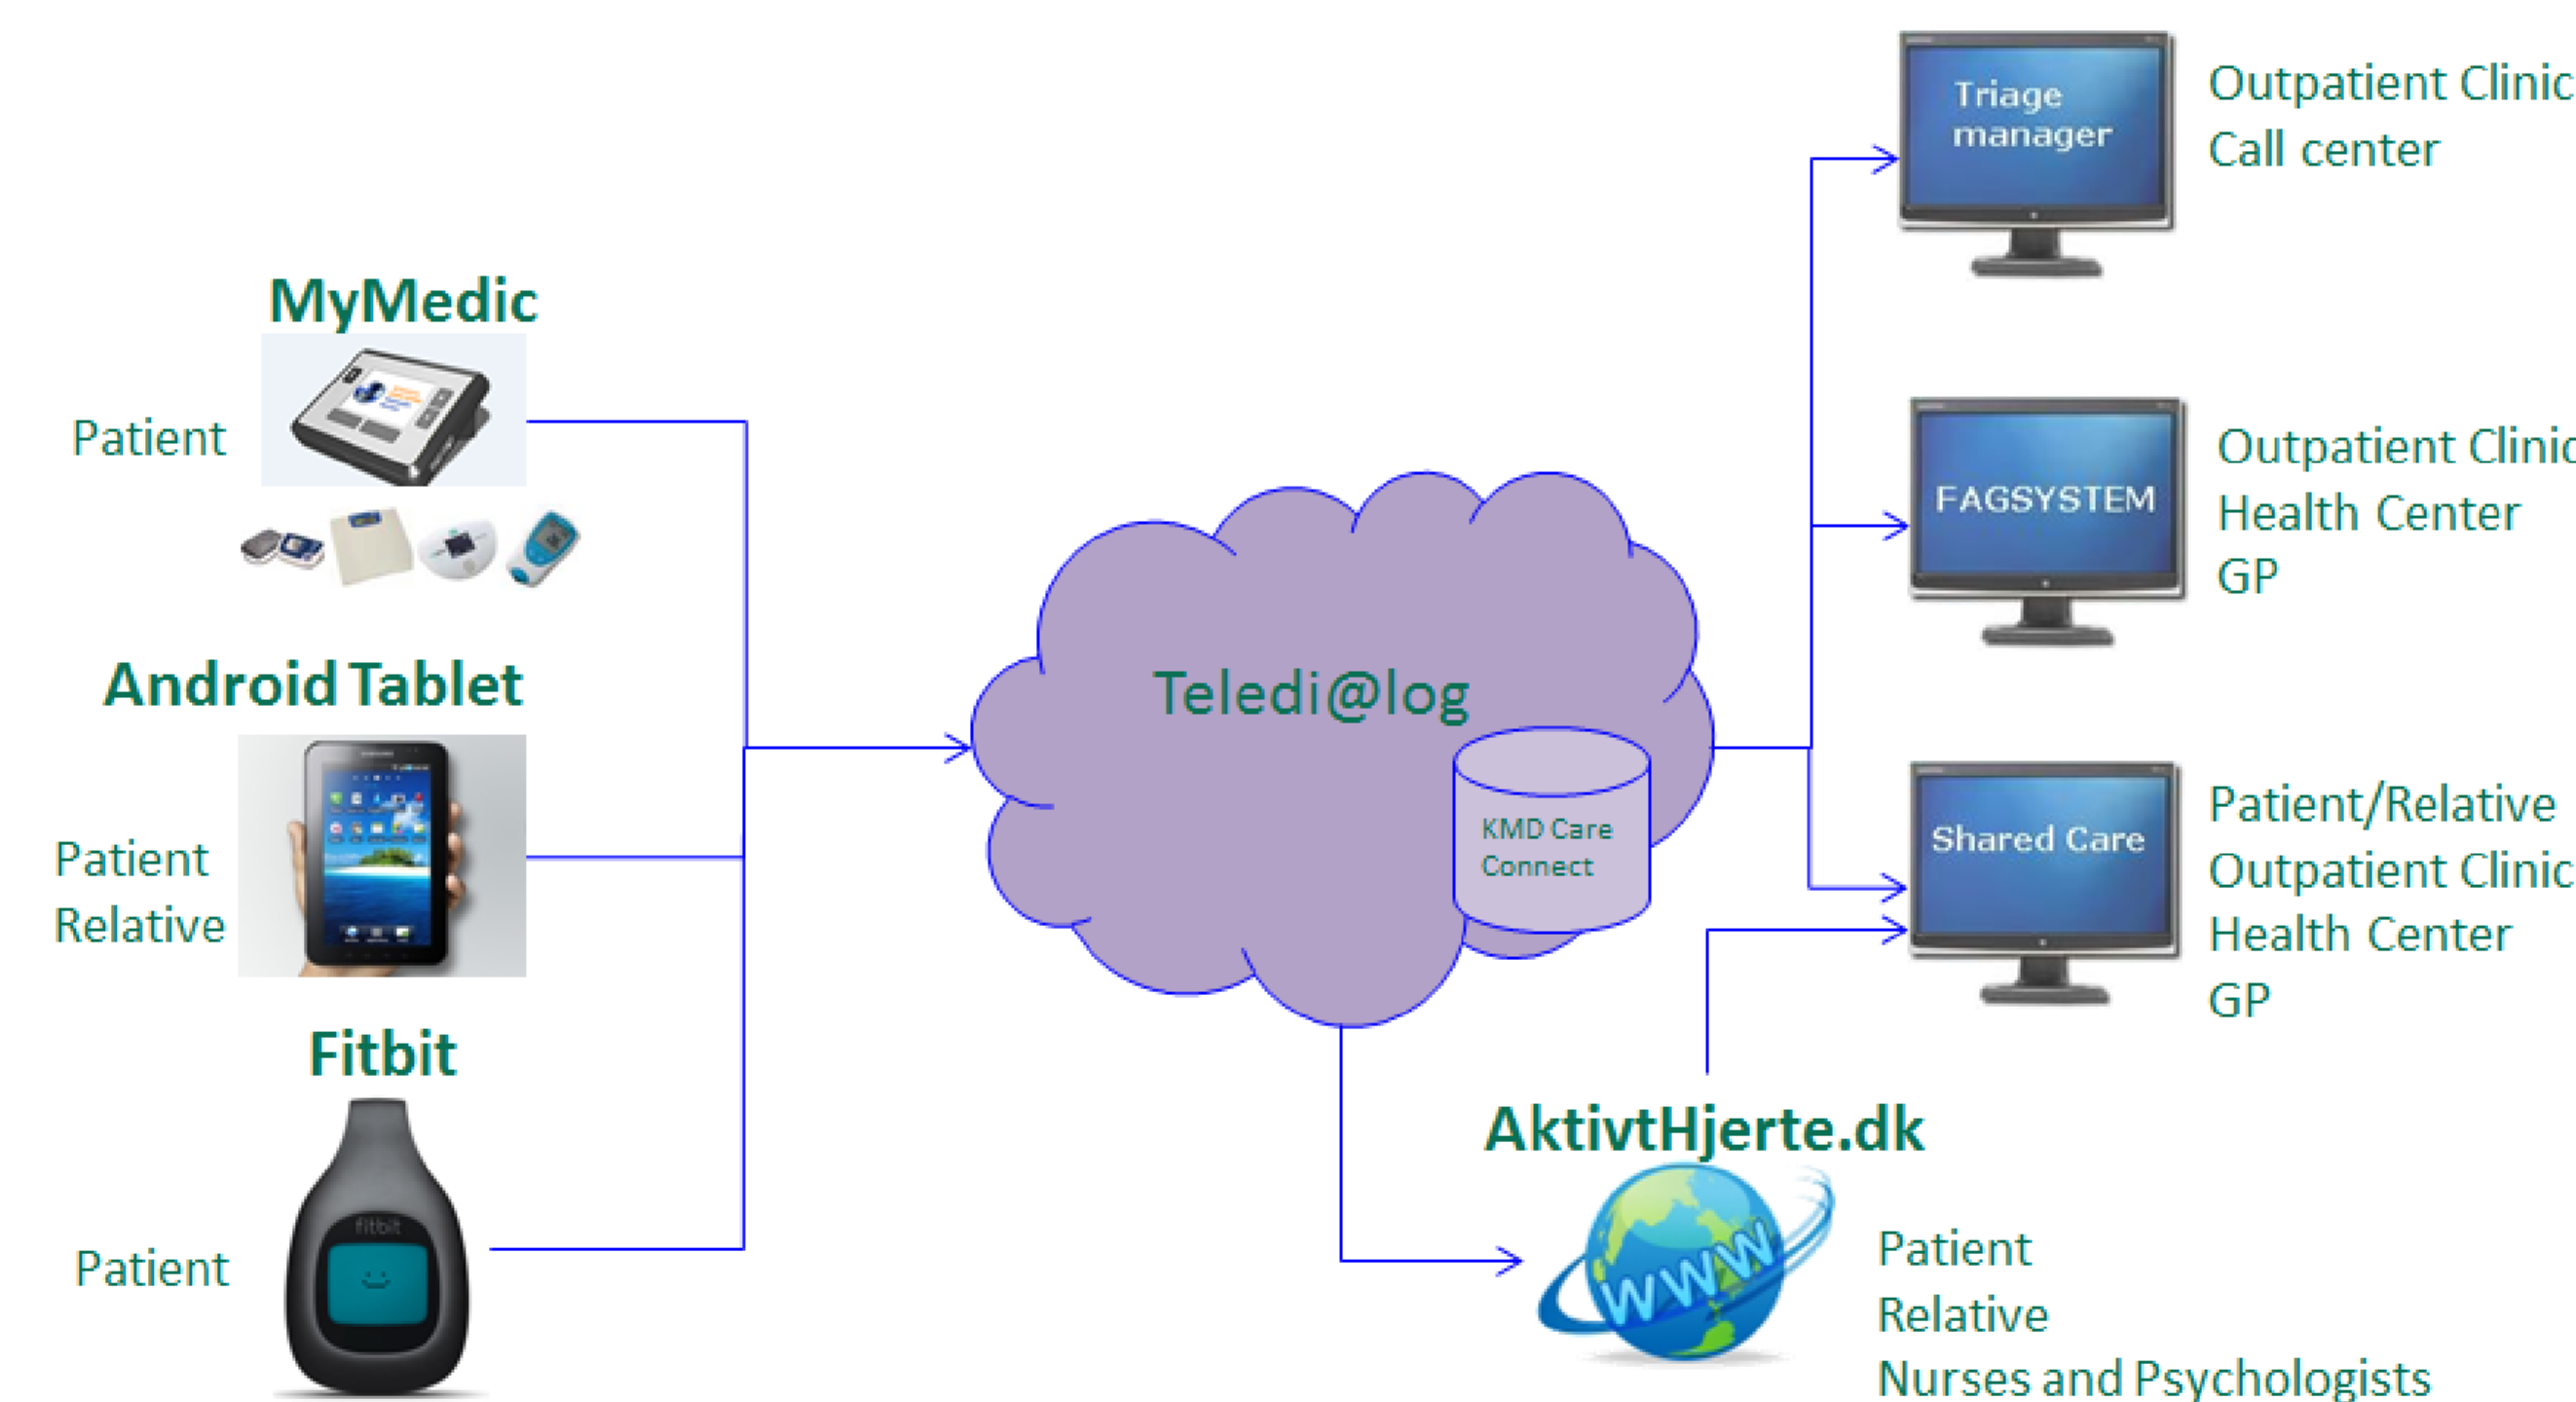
MyMedic

Patient

Android Tablet

Patient
Relative

Fitbit

Patient

fitbit

Teledi@log

KMD Care Connect

Triage manager

Outpatient Clinic
Call center

FAGSYSTEM

Outpatient Clinic
Health Center
GP

Shared Care

Patient/Relative
Outpatient Clinic
Health Center
GP

AktivtHjerte.dk

www

Patient
Relative
Nurses and Psychologists